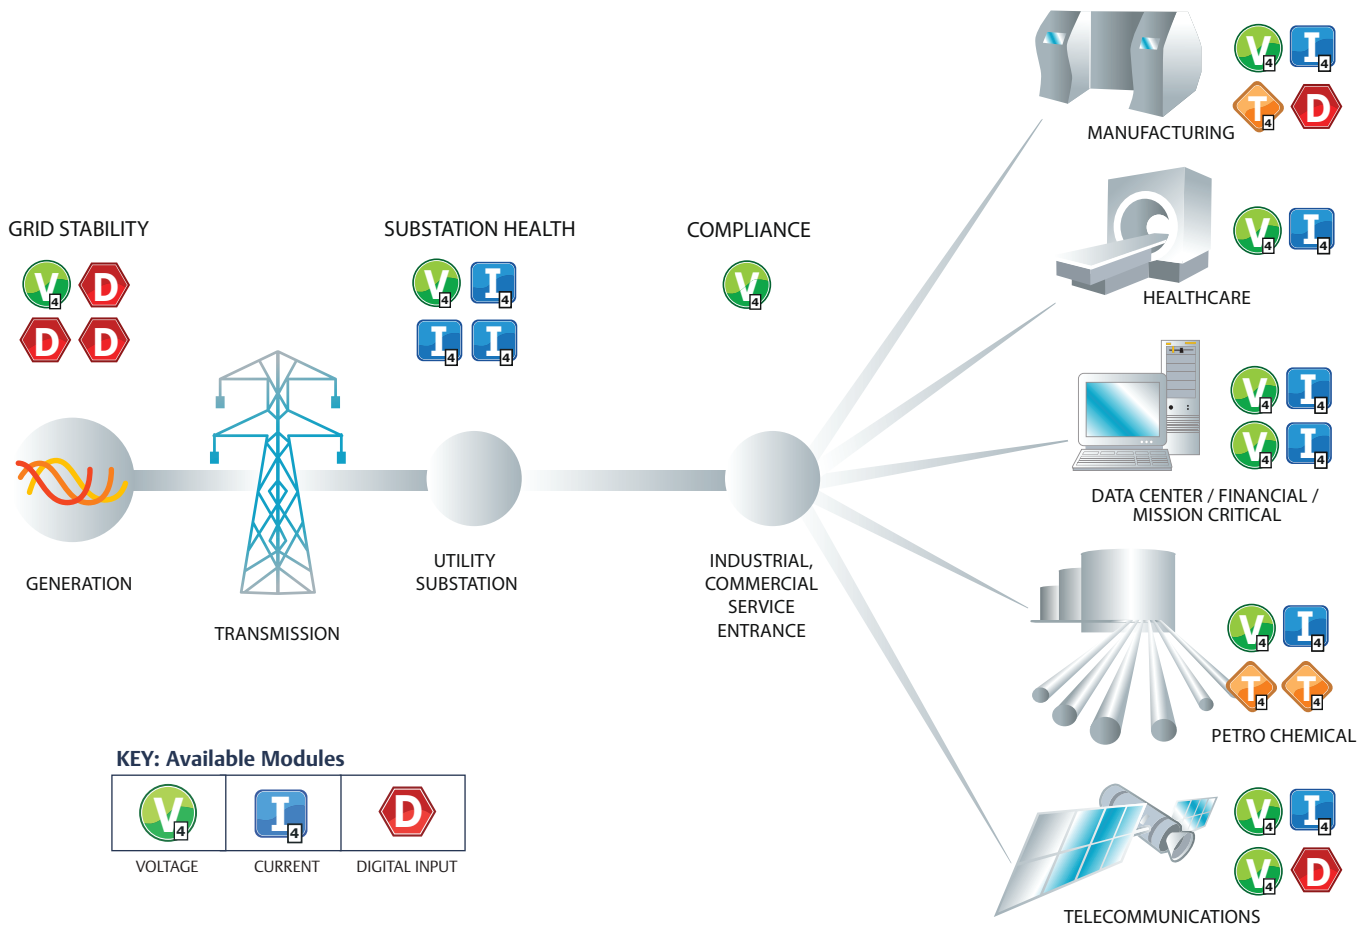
GRID STABILITY

V 4 D
D D

SUBSTATION HEALTH

V 4 I 4
I 4 I 4

COMPLIANCE

V 4

MANUFACTURING

V 4 I 4
T 4 D

HEALTHCARE

V 4 I 4

DATA CENTER / FINANCIAL / MISSION CRITICAL

V 4 I 4
V 4 I 4

PETRO CHEMICAL

V 4 I 4
T 4 T 4

TELECOMMUNICATIONS

V 4 I 4
V 4 D

GENERATION

TRANSMISSION

UTILITY SUBSTATION

INDUSTRIAL, COMMERCIAL SERVICE ENTRANCE

KEY: Available Modules

| V 4 | I 4 | D |
|---|---|---|
| VOLTAGE | CURRENT | DIGITAL INPUT |